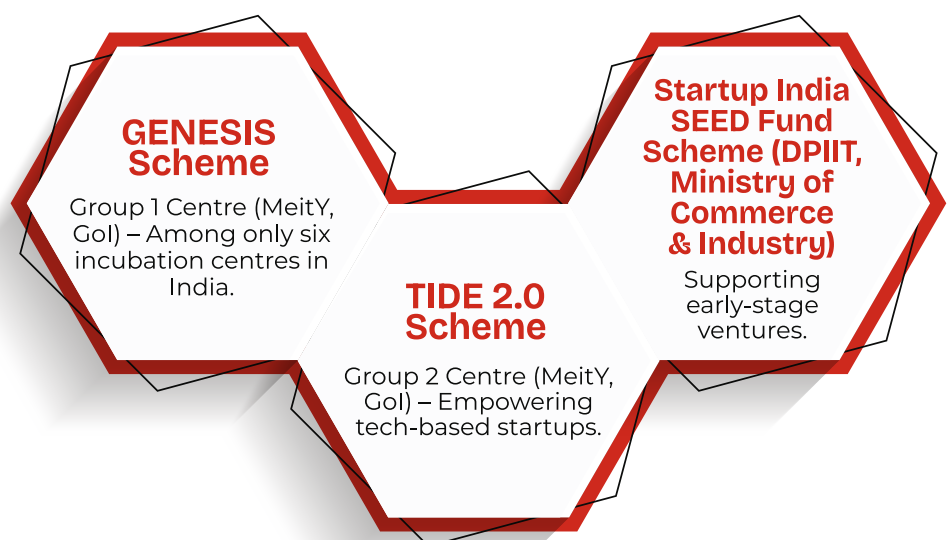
GENESIS Scheme

Group 1 Centre (MeitY, GoI) – Among only six incubation centres in India.

TIDE 2.0 Scheme

Group 2 Centre (MeitY, GoI) – Empowering tech-based startups.

Startup India SEED Fund Scheme (DPIIT, Ministry of Commerce & Industry)

Supporting early-stage ventures.